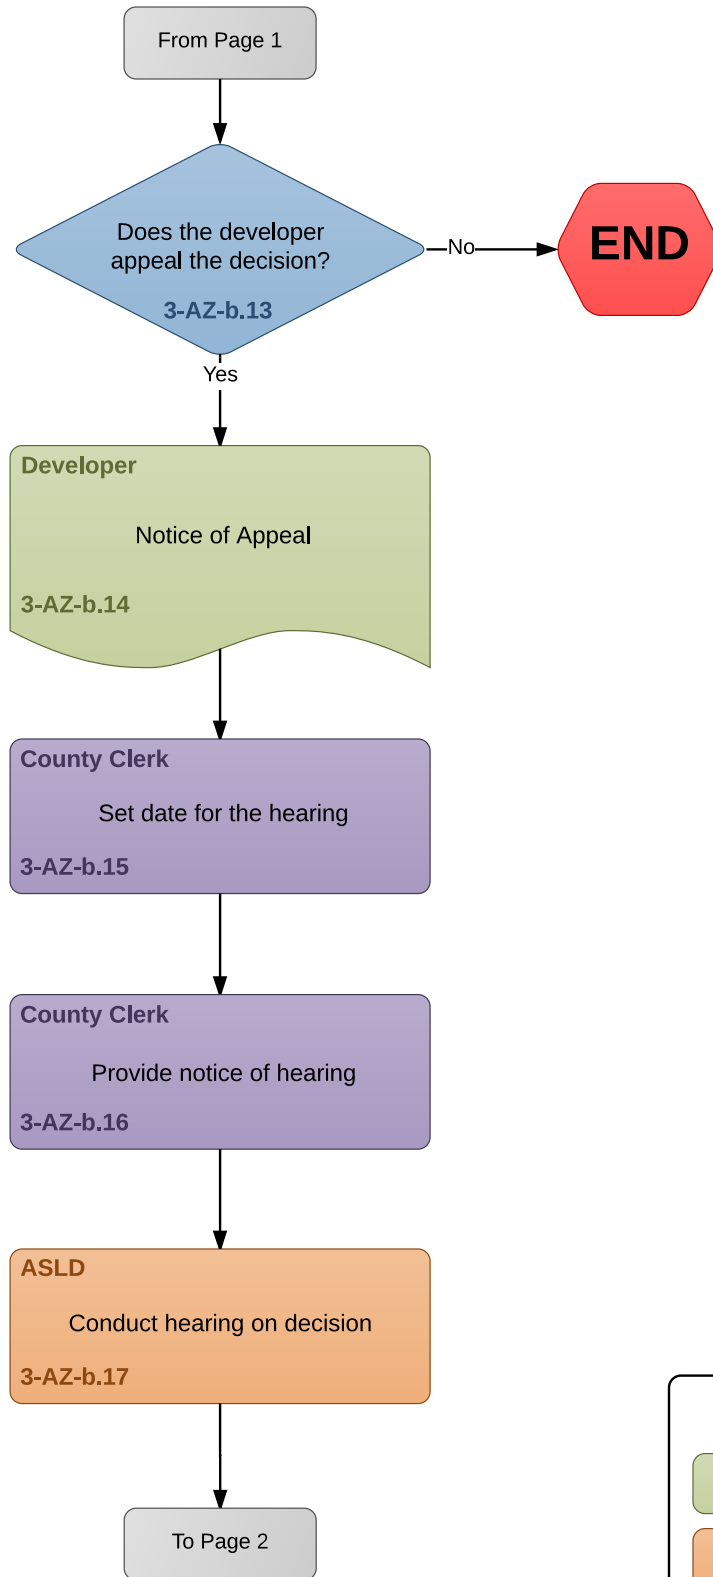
From Page 1

Does the developer appeal the decision?

3-AZ-b.13

No

END

Yes

Developer

Notice of Appeal

3-AZ-b.14

County Clerk

Set date for the hearing

3-AZ-b.15

County Clerk

Provide notice of hearing

3-AZ-b.16

ASLD

Conduct hearing on decision

3-AZ-b.17

To Page 2